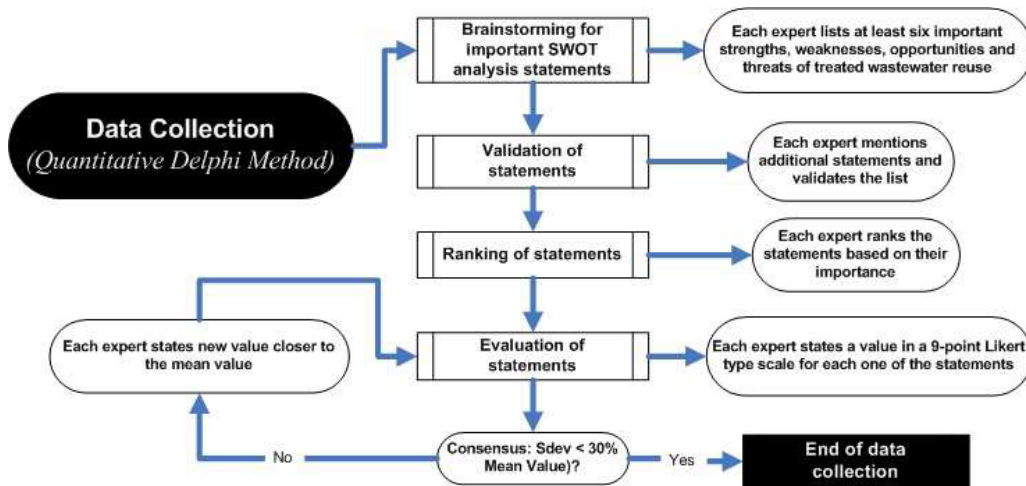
Data Collection
(Quantitative Delphi Method)

Brainstorming for important SWOT analysis statements

Each expert lists at least six important strengths, weaknesses, opportunities and threats of treated wastewater reuse

Validation of statements

Each expert mentions additional statements and validates the list

Ranking of statements

Each expert ranks the statements based on their importance

Each expert states new value closer to the mean value

Evaluation of statements

Each expert states a value in a 9-point Likert type scale for each one of the statements

No

Consensus: Sdev < 30% Mean Value)?

Yes

End of data collection